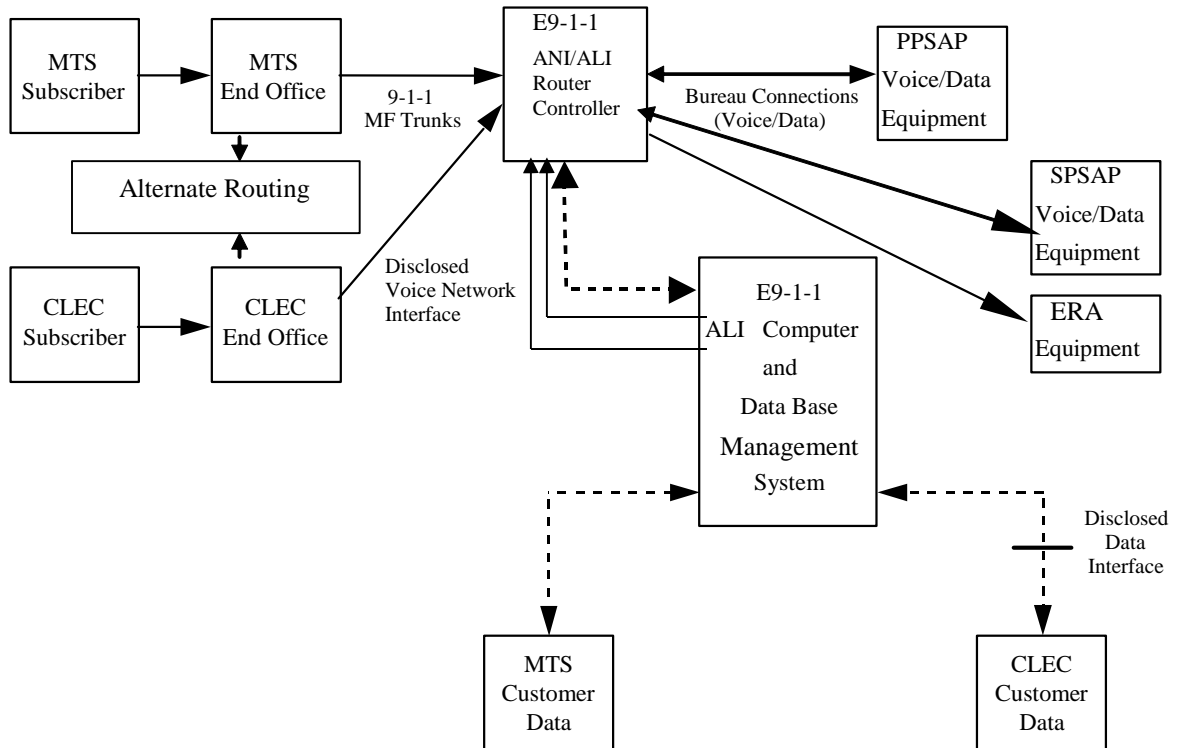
MTS Subscriber

MTS End Office

9-1-1 MF Trunks

E9-1-1 ANI/ALI Router Controller

PPSAP Voice/Data Equipment

Bureau Connections (Voice/Data)

Alternate Routing

SPSAP Voice/Data Equipment

CLEC Subscriber

CLEC End Office

Disclosed Voice Network Interface

E9-1-1 ALI Computer and Data Base Management System

ERA Equipment

Disclosed Data Interface

MTS Customer Data

CLEC Customer Data